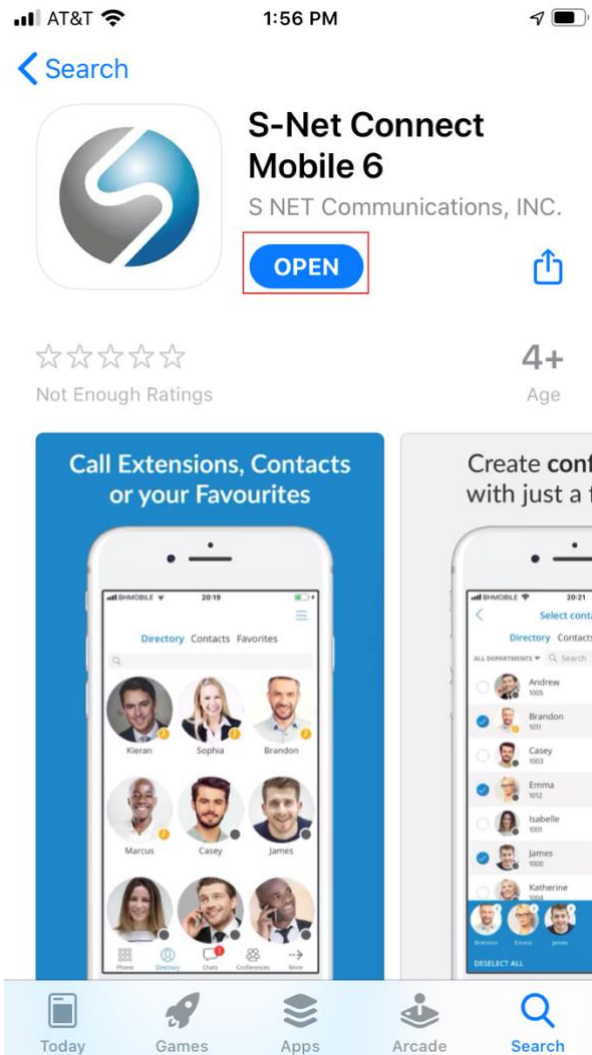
AT&T 1:56 PM

Search

S-Net Connect Mobile 6

S NET Communications, INC.

OPEN

☆☆☆☆☆
Not Enough Ratings

4+
Age

Call Extensions, Contacts or your Favourites

BHMOBILE 20:19

Directory Contacts Favorites

Kieran Sophia Brandon

Marcus Casey James

Phone Directory Chats Conferences More

Create conf
with just a f

BHMOBILE 20:21

Select conta

Directory Contacts

ALL DEPARTMENTS Search

Andrew 1005

Brandon 1011

Casey 1003

Emma 1012

Isabelle 1001

James 1000

Katherine 1004

Brandon Emma James

DESELECT ALL

Today Games Apps Arcade Search